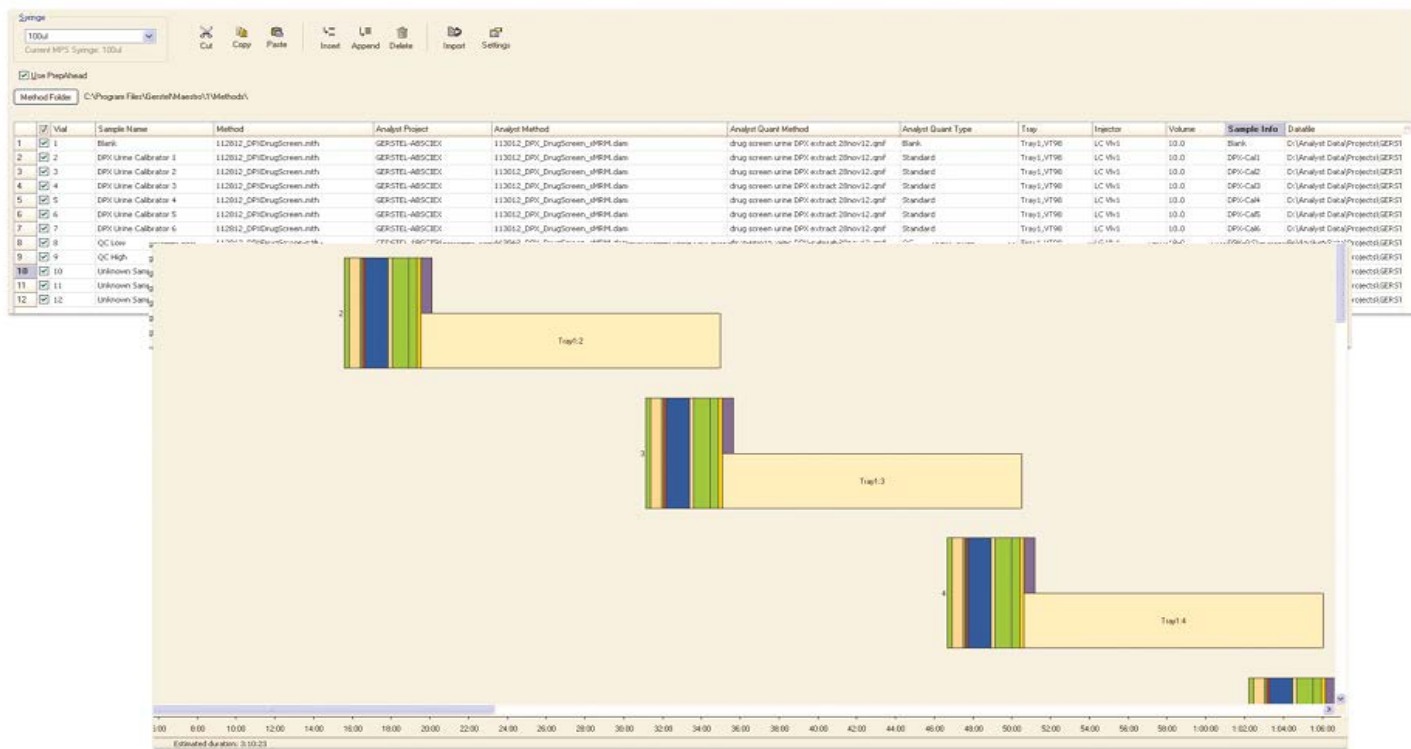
Syringe
100ul
Current MPS Syringe: 100ul

Cut Copy Paste Insert Append Delete Import Settings

Use PrepAhead

Method Folder C:\Program Files\Gerstel\Maestro\1\Methods\

| | Vial | Sample Name | Method | Analyst Project | Analyst Method | Analyst Quant Method | Analyst Quant Type | Tray | Injector | Volume | Sample Info | Datafile |
|---|---|---|---|---|---|---|---|---|---|---|---|---|
| 1 | 1 | Blank | 112812_DPIDrugScreen.mth | GERSTEL-ABSCIEX | 113012_DPX_DrugScreen_sMRM.dam | drug screen urine DPX extract 28nov12.qmf | Blank | Tray1,VT98 | LC Vlv1 | 10.0 | Blank | D:\Analyst Data\Projects\GERST |
| 2 | 2 | DPX Urine Calibrator 1 | 112812_DPIDrugScreen.mth | GERSTEL-ABSCIEX | 113012_DPX_DrugScreen_sMRM.dam | drug screen urine DPX extract 28nov12.qmf | Standard | Tray1,VT98 | LC Vlv1 | 10.0 | DPX-Cal1 | D:\Analyst Data\Projects\GERST |
| 3 | 3 | DPX Urine Calibrator 2 | 112812_DPIDrugScreen.mth | GERSTEL-ABSCIEX | 113012_DPX_DrugScreen_sMRM.dam | drug screen urine DPX extract 28nov12.qmf | Standard | Tray1,VT98 | LC Vlv1 | 10.0 | DPX-Cal2 | D:\Analyst Data\Projects\GERST |
| 4 | 4 | DPX Urine Calibrator 3 | 112812_DPIDrugScreen.mth | GERSTEL-ABSCIEX | 113012_DPX_DrugScreen_sMRM.dam | drug screen urine DPX extract 28nov12.qmf | Standard | Tray1,VT98 | LC Vlv1 | 10.0 | DPX-Cal3 | D:\Analyst Data\Projects\GERST |
| 5 | 5 | DPX Urine Calibrator 4 | 112812_DPIDrugScreen.mth | GERSTEL-ABSCIEX | 113012_DPX_DrugScreen_sMRM.dam | drug screen urine DPX extract 28nov12.qmf | Standard | Tray1,VT98 | LC Vlv1 | 10.0 | DPX-Cal4 | D:\Analyst Data\Projects\GERST |
| 6 | 6 | DPX Urine Calibrator 5 | 112812_DPIDrugScreen.mth | GERSTEL-ABSCIEX | 113012_DPX_DrugScreen_sMRM.dam | drug screen urine DPX extract 28nov12.qmf | Standard | Tray1,VT98 | LC Vlv1 | 10.0 | DPX-Cal5 | D:\Analyst Data\Projects\GERST |
| 7 | 7 | DPX Urine Calibrator 6 | 112812_DPIDrugScreen.mth | GERSTEL-ABSCIEX | 113012_DPX_DrugScreen_sMRM.dam | drug screen urine DPX extract 28nov12.qmf | Standard | Tray1,VT98 | LC Vlv1 | 10.0 | DPX-Cal6 | D:\Analyst Data\Projects\GERST |
| 8 | 8 | QC Low | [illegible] | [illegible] | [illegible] | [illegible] | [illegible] | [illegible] | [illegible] | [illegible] | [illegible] | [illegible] |
| 9 | 9 | QC High | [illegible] | | | | | | | | | Projects\GERST |
| 10 | 10 | Unknown Samp | | | | | | | | | | Projects\GERST |
| 11 | 11 | Unknown Samp | | | | | | | | | | Projects\GERST |
| 12 | 12 | Unknown Samp | | | | | | | | | | Projects\GERST |

2
Tray1:2
3
Tray1:3
4
Tray1:4

6:00 8:00 10:00 12:00 14:00 16:00 18:00 20:00 22:00 24:00 26:00 28:00 30:00 32:00 34:00 36:00 38:00 40:00 42:00 44:00 46:00 48:00 50:00 52:00 54:00 56:00 58:00 1:00:00 1:02:00 1:04:00 1:06:00
Estimated duration: 3:10:23